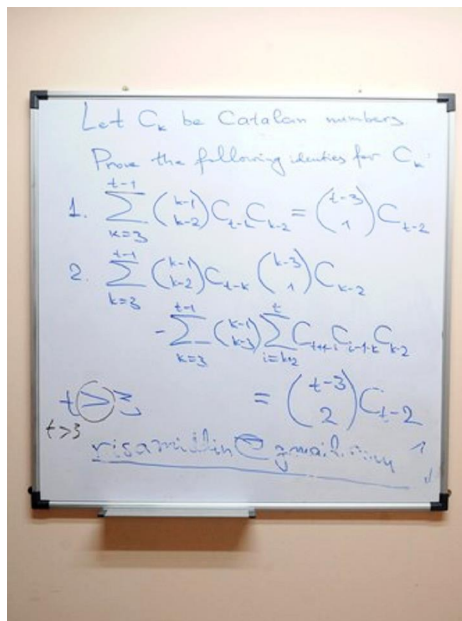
Let $C_k$ be Catalan numbers.

Prove the following identies for $C_k$:

1. $\sum_{k=3}^{t-1} \binom{k-1}{k-2} C_{t-k} C_{k-2} = \binom{t-3}{1} C_{t-2}$

2. $\sum_{k=3}^{t-1} \binom{k-1}{k-2} C_{t-k} \binom{k-3}{1} C_{k-2}$

$- \sum_{k=3}^{t-1} \binom{k-1}{k-3} \sum_{i=k+2}^{t} C_{t+i+1} C_{i-1-k} C_{k-2}$

$= \binom{t-3}{2} C_{t-2}$

$t \geq 3$
$t > 3$

risamidlin@gmail.com